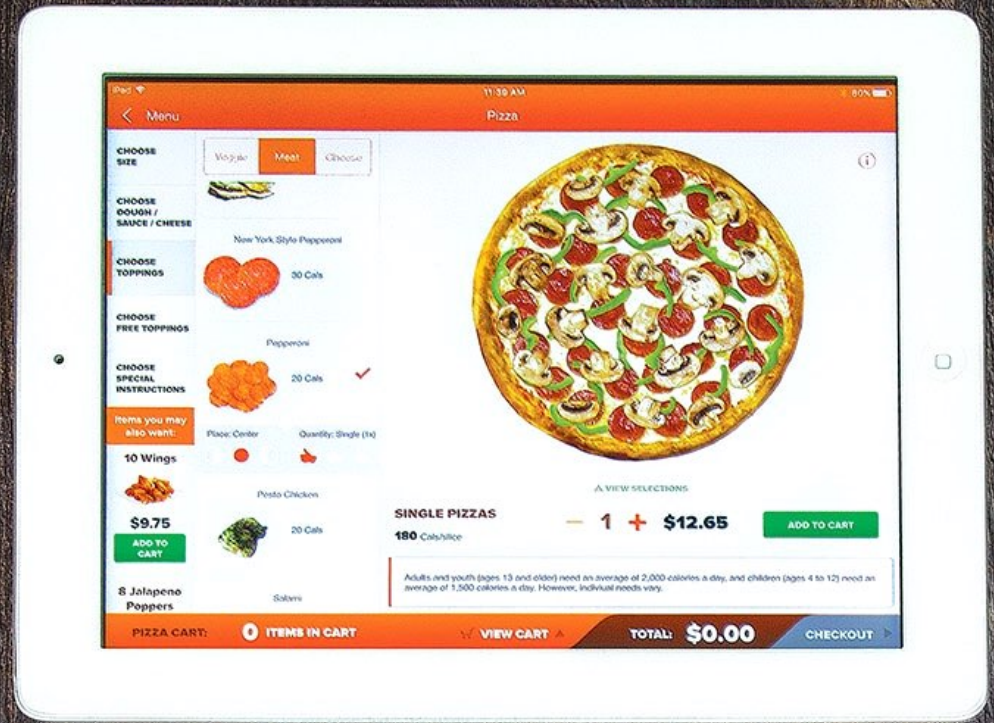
iPad 11:30 AM 80%

Menu

Pizza

CHOOSE SIZE

CHOOSE DOUGH / SAUCE / CHEESE

CHOOSE TOPPINGS

CHOOSE FREE TOPPINGS

CHOOSE SPECIAL INSTRUCTIONS

Items you may also want:

10 Wings

$9.75

ADD TO CART

8 Jalapeno Poppers

Veggie | Meat | Cheese

New York Style Pepperoni

30 Cals

Pepperoni

20 Cals

Place: Center

Quantity: Single (1x)

Pesto Chicken

20 Cals

Salami

VIEW SELECTIONS

SINGLE PIZZAS

180 Cals/slice

1

$12.65

ADD TO CART

Adults and youth (ages 13 and older) need an average of 2,000 calories a day, and children (ages 4 to 12) need an average of 1,500 calories a day. However, individual needs vary.

PIZZA CART:

0 ITEMS IN CART

VIEW CART

TOTAL: $0.00

CHECKOUT